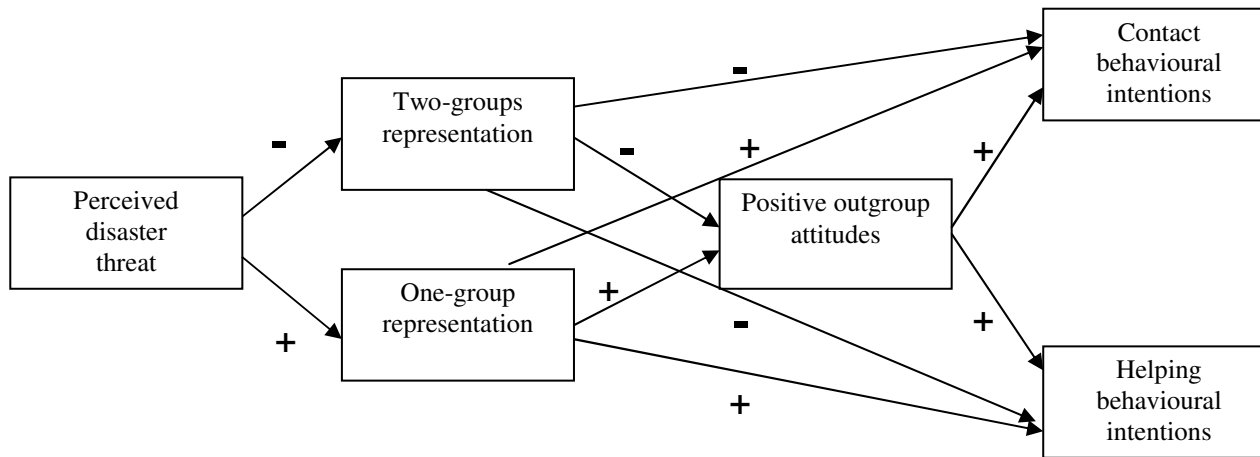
Perceived disaster threat

-

+

Two-groups representation

One-group representation

-

-

+

+

-

+

Positive outgroup attitudes

+

+

Contact behavioural intentions

Helping behavioural intentions